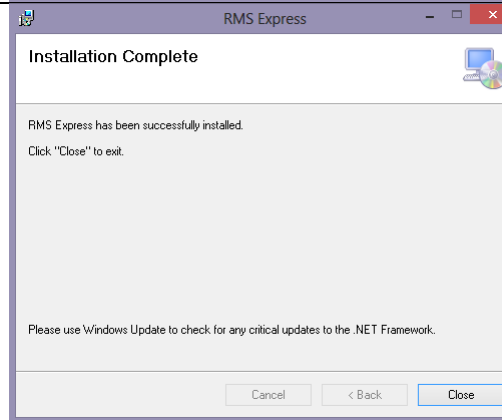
RMS Express

Installation Complete

RMS Express has been successfully installed.

Click "Close" to exit.

Please use Windows Update to check for any critical updates to the .NET Framework.

Cancel

< Back

Close